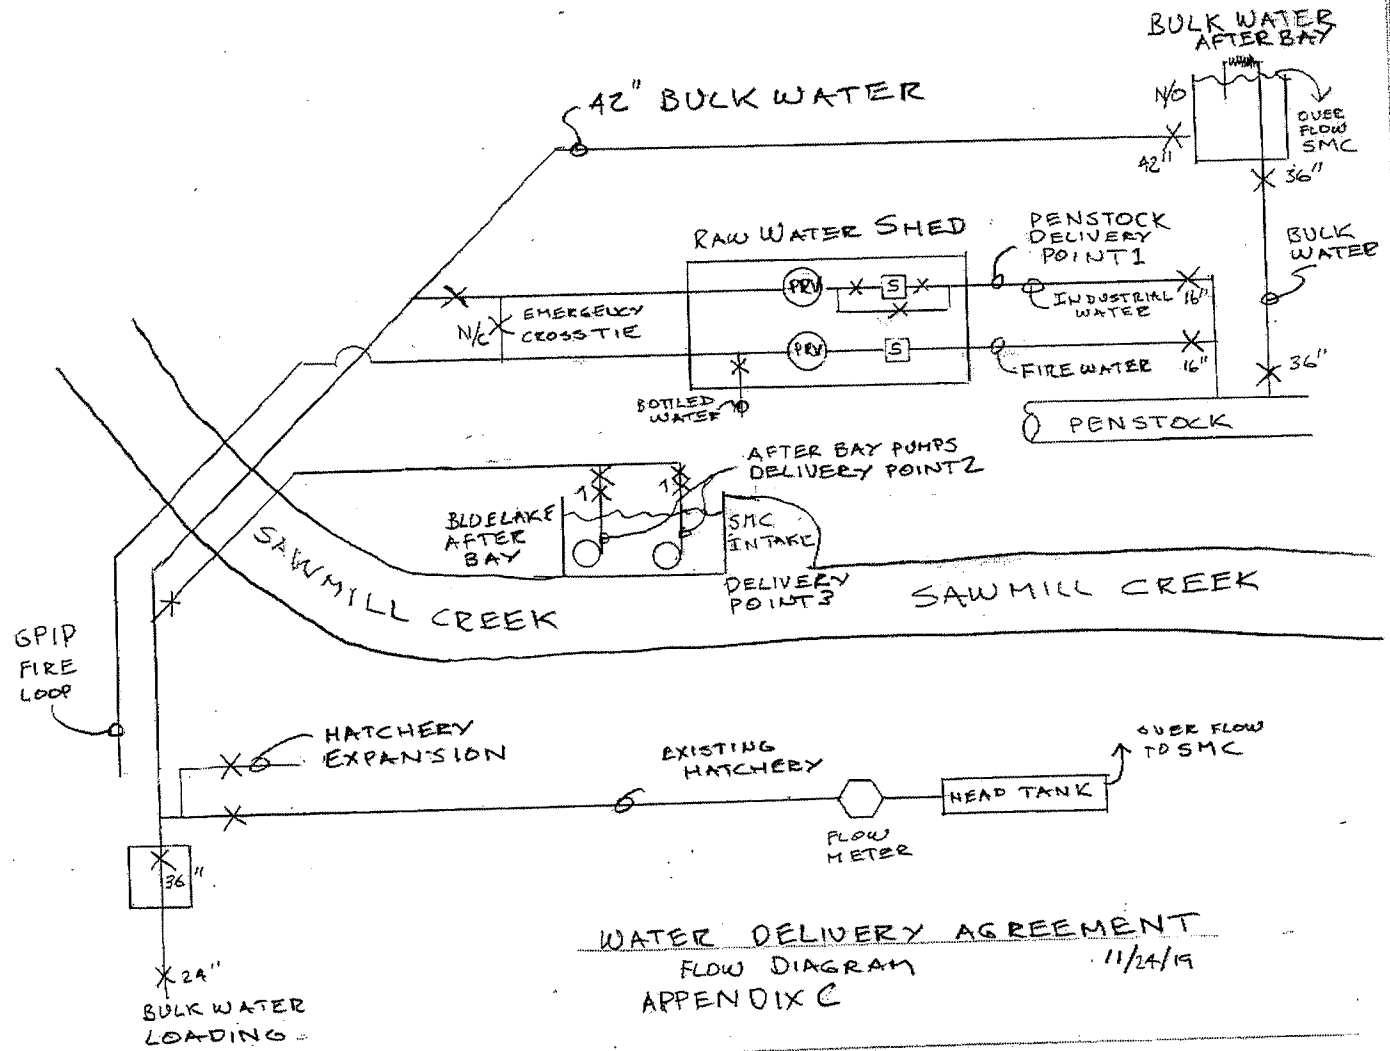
BULK WATER AFTER BAY

42" BULK WATER

N/O

OVER FLOW SMC

42"

36"

RAW WATER SHED

PENSTOCK DELIVERY POINT 1

BULK WATER

PRV

S

INDUSTRIAL WATER

16"

N/C

EMERGENCY CROSS TIE

PRV

S

FIRE WATER

16"

36"

BOTTLED WATER

PENSTOCK

AFTER BAY PUMPS DELIVERY POINT 2

1

1

BLUE LAKE AFTER BAY

SMC INTAKE

SAWMILL CREEK

DELIVERY POINT 3

SAWMILL CREEK

GPIP FIRE LOOP

HATCHERY EXPANSION

EXISTING HATCHERY

OVER FLOW TO SMC

HEAD TANK

FLOW METER

36"

WATER DELIVERY AGREEMENT

FLOW DIAGRAM

11/24/19

APPENDIX C

24"

BULK WATER LOADING